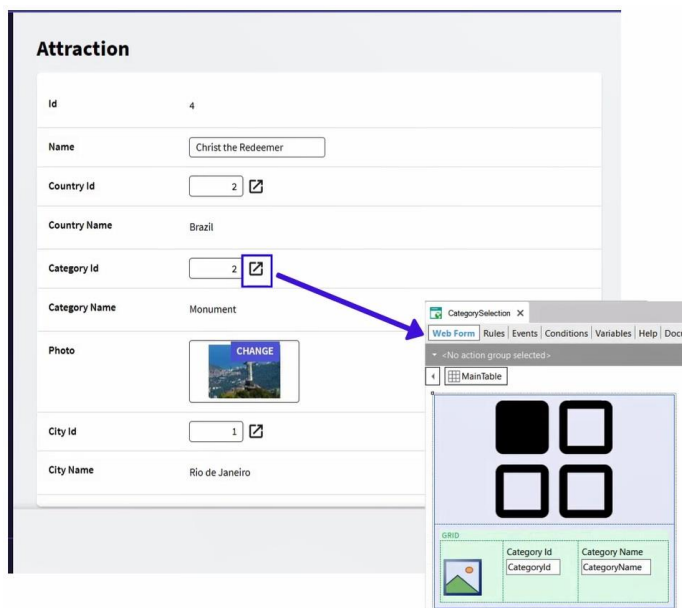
Attraction

Id 4

Name Christ the Redeemer

Country Id 2

Country Name Brazil

Category Id 2

Category Name Monument

Photo CHANGE

City Id 1

City Name Rio de Janeiro

CategorySelection

Web Form | Rules | Events | Conditions | Variables | Help | Docu

<No action group selected>

MainTable

GRID

| Category Id | Category Name |
|---|---|
| CategoryId | CategoryName |